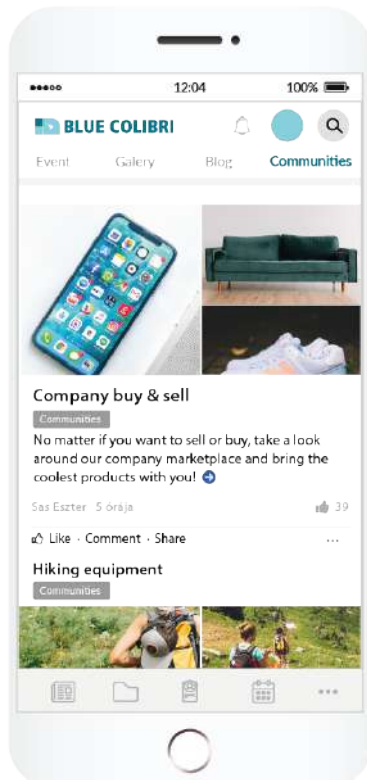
●●●●○ 12:04 100%

BLUE COLIBRI

Event Galery Blog Communities

Company buy & sell

Communities

No matter if you want to sell or buy, take a look around our company marketplace and bring the coolest products with you!

Sas Eszter 5 órája

39

Like · Comment · Share

...

Hiking equipment

Communities

...